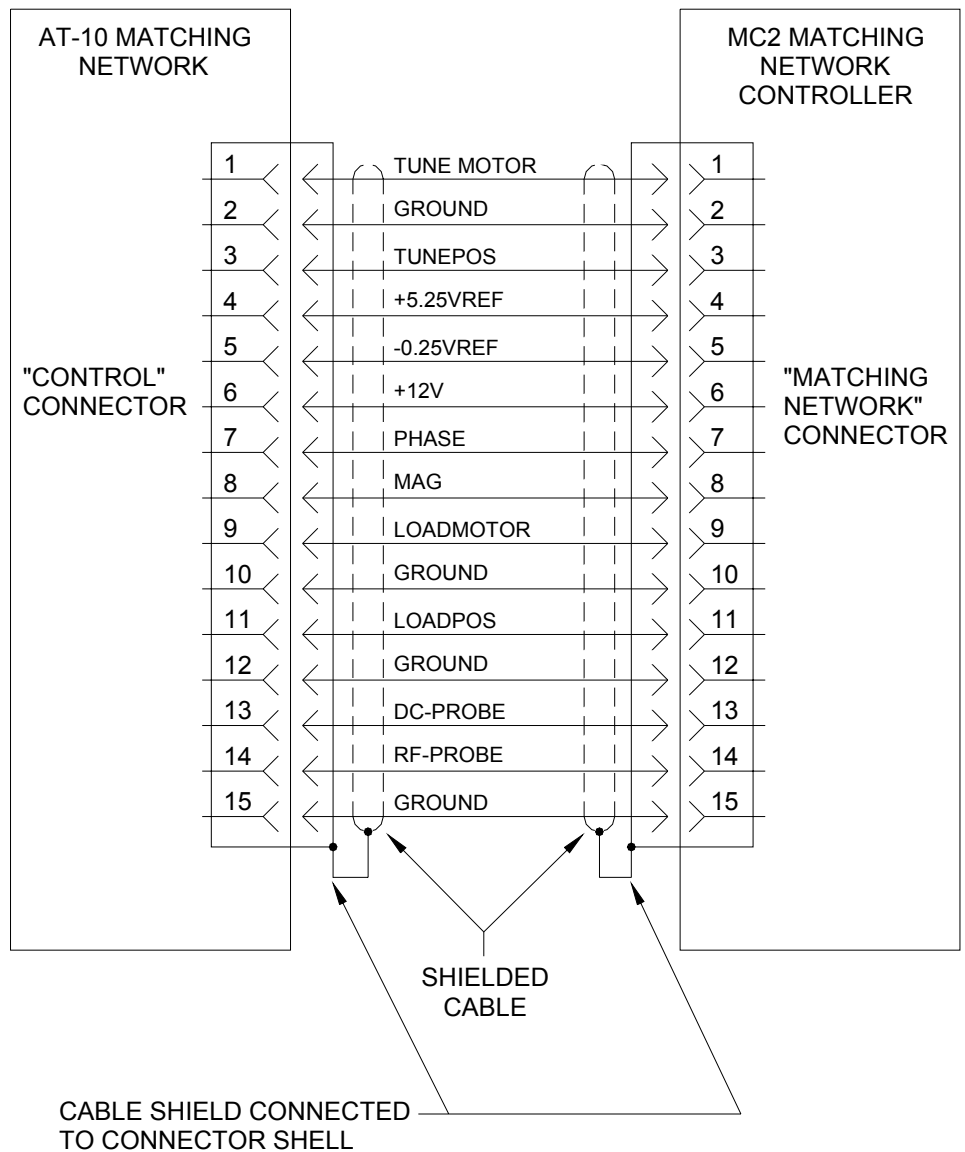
AT-10 MATCHING NETWORK

MC2 MATCHING NETWORK CONTROLLER

1 TUNE MOTOR 1
2 GROUND 2
3 TUNEPOS 3
4 +5.25VREF 4
5 -0.25VREF 5
6 +12V 6
7 PHASE 7
8 MAG 8
9 LOADMOTOR 9
10 GROUND 10
11 LOADPOS 11
12 GROUND 12
13 DC-PROBE 13
14 RF-PROBE 14
15 GROUND 15

"CONTROL" CONNECTOR

"MATCHING NETWORK" CONNECTOR

SHIELDED CABLE

CABLE SHIELD CONNECTED TO CONNECTOR SHELL